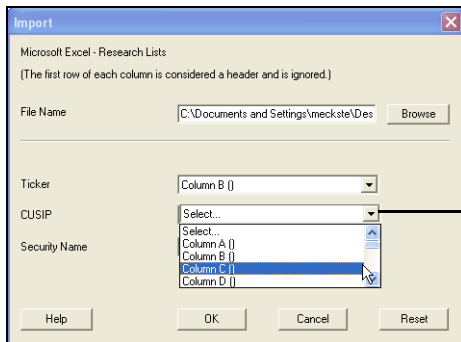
Import

Microsoft Excel - Research Lists

(The first row of each column is considered a header and is ignored.)

File Name

C:\Documents and Settings\meckste\Des

Browse

Ticker

Column B ()

CUSIP

Select...

Select...

Column A ()

Column B ()

Column C ()

Column D ()

Security Name

Help

OK

Cancel

Reset